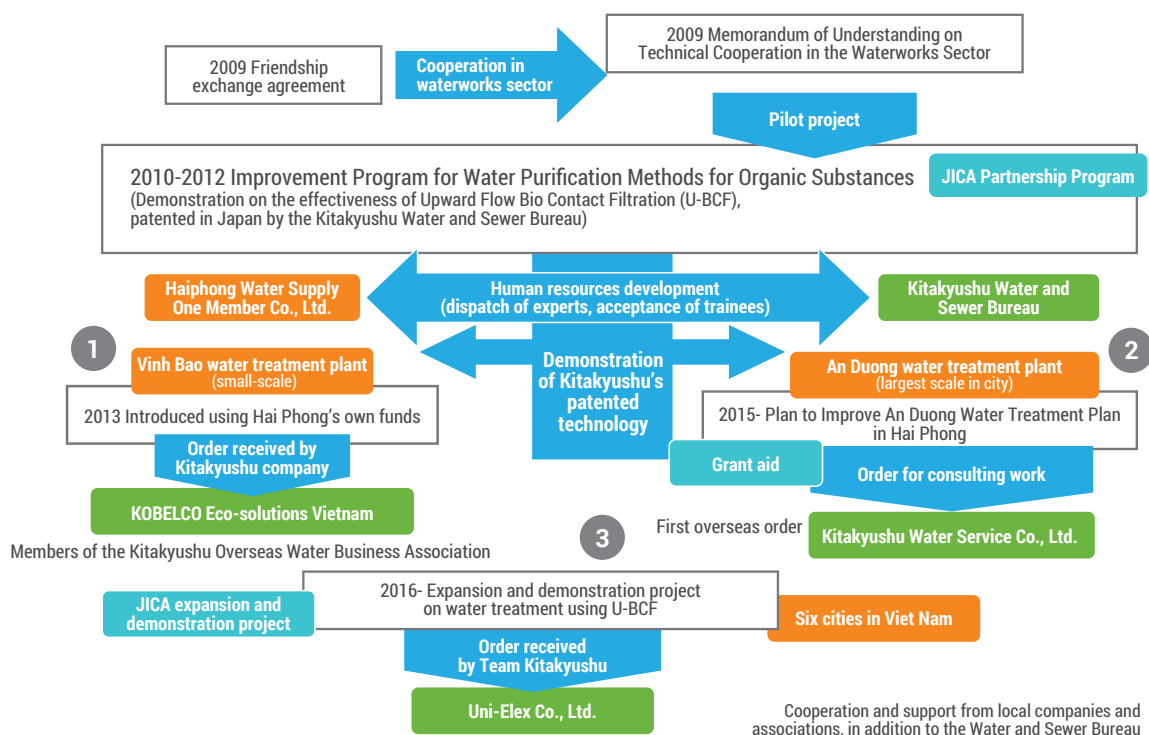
2009 Friendship exchange agreement

Cooperation in waterworks sector

2009 Memorandum of Understanding on Technical Cooperation in the Waterworks Sector

Pilot project

2010-2012 Improvement Program for Water Purification Methods for Organic Substances
(Demonstration on the effectiveness of Upward Flow Bio Contact Filtration (U-BCF), patented in Japan by the Kitakyushu Water and Sewer Bureau)

JICA Partnership Program

Haiphong Water Supply One Member Co., Ltd.

Human resources development (dispatch of experts, acceptance of trainees)

Kitakyushu Water and Sewer Bureau

1

Vinh Bao water treatment plant (small-scale)

Demonstration of Kitakyushu's patented technology

An Duong water treatment plant (largest scale in city)

2

2013 Introduced using Hai Phong's own funds

2015- Plan to Improve An Duong Water Treatment Plan in Hai Phong

Order received by Kitakyushu company

Grant aid

Order for consulting work

KOBELCO Eco-solutions Vietnam

First overseas order

Kitakyushu Water Service Co., Ltd.

Members of the Kitakyushu Overseas Water Business Association

3

2016- Expansion and demonstration project on water treatment using U-BCF

JICA expansion and demonstration project

Six cities in Viet Nam

Order received by Team Kitakyushu

Uni-Elex Co., Ltd.

Cooperation and support from local companies and associations, in addition to the Water and Sewer Bureau